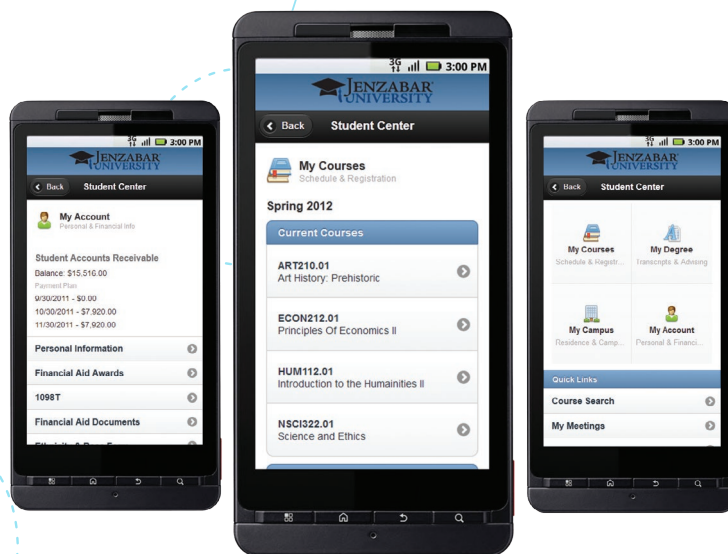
3G 3:00 PM
JENZABAR UNIVERSITY
Back Student Center
My Account
Personal & Financial Info
Student Accounts Receivable
Balance: $15,510.00
Payment Plan
9/30/2011 - $0.00
10/30/2011 - $7,920.00
11/30/2011 - $7,920.00
Personal Information
Financial Aid Awards
1098T
Financial Aid Documents
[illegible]

3G 3:00 PM
JENZABAR UNIVERSITY
Back Student Center
My Courses
Schedule & Registration
Spring 2012
Current Courses
ART210.01
Art History: Prehistoric
ECON212.01
Principles Of Economics II
HUM112.01
Introduction to the Humainities II
NSCI322.01
Science and Ethics

3G 3:00 PM
JENZABAR UNIVERSITY
Back Student Center
My Courses
Schedule & Registr...
My Degree
Transcripts & Advising
My Campus
Residence & Camp...
My Account
Personal & Financi...
Quick Links
Course Search
My Meetings